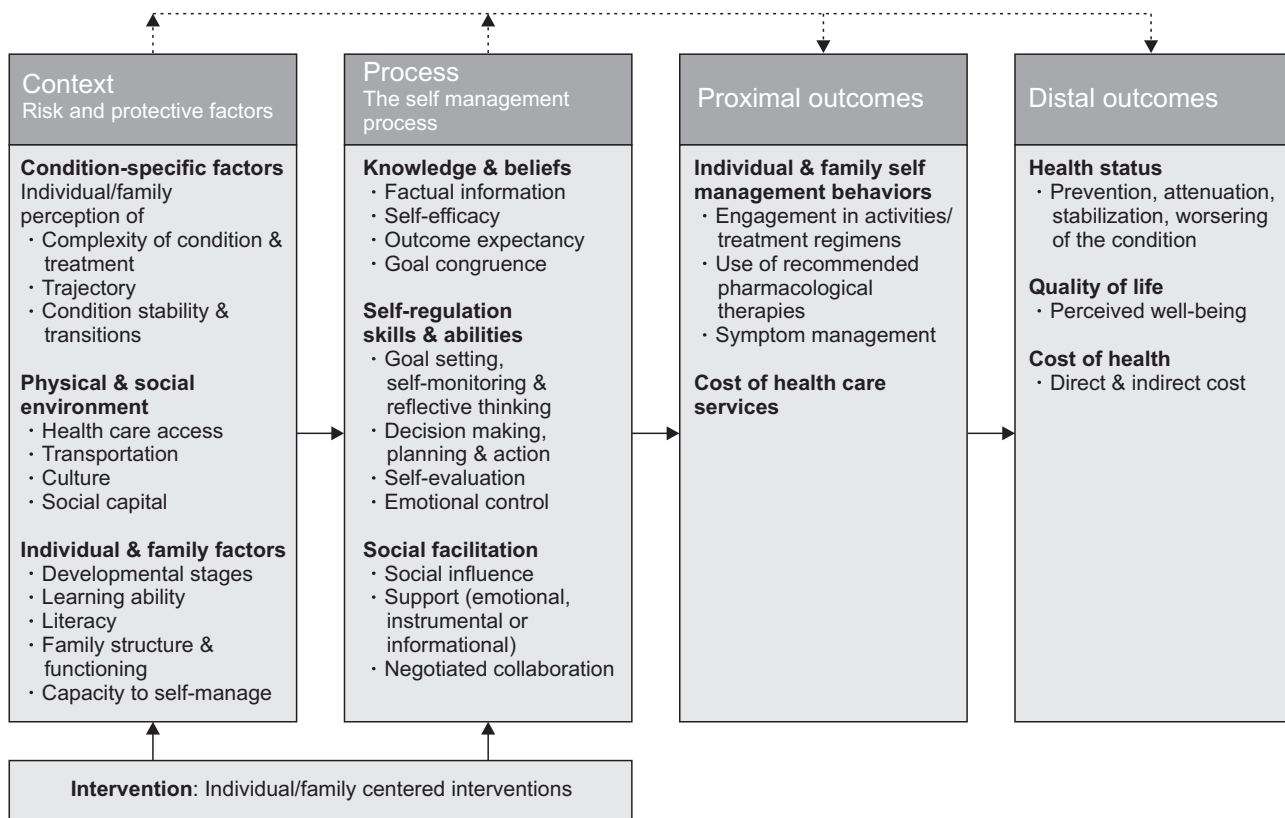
Context
Risk and protective factors

Condition-specific factors
Individual/family perception of
· Complexity of condition & treatment
· Trajectory
· Condition stability & transitions

Physical & social environment
· Health care access
· Transportation
· Culture
· Social capital

Individual & family factors
· Developmental stages
· Learning ability
· Literacy
· Family structure & functioning
· Capacity to self-manage

Process
The self management process

Knowledge & beliefs
· Factual information
· Self-efficacy
· Outcome expectancy
· Goal congruence

Self-regulation skills & abilities
· Goal setting, self-monitoring & reflective thinking
· Decision making, planning & action
· Self-evaluation
· Emotional control

Social facilitation
· Social influence
· Support (emotional, instrumental or informational)
· Negotiated collaboration

Proximal outcomes

Individual & family self management behaviors
· Engagement in activities/ treatment regimens
· Use of recommended pharmacological therapies
· Symptom management

Cost of health care services

Distal outcomes

Health status
· Prevention, attenuation, stabilization, worsering of the condition

Quality of life
· Perceived well-being

Cost of health
· Direct & indirect cost

Intervention: Individual/family centered interventions